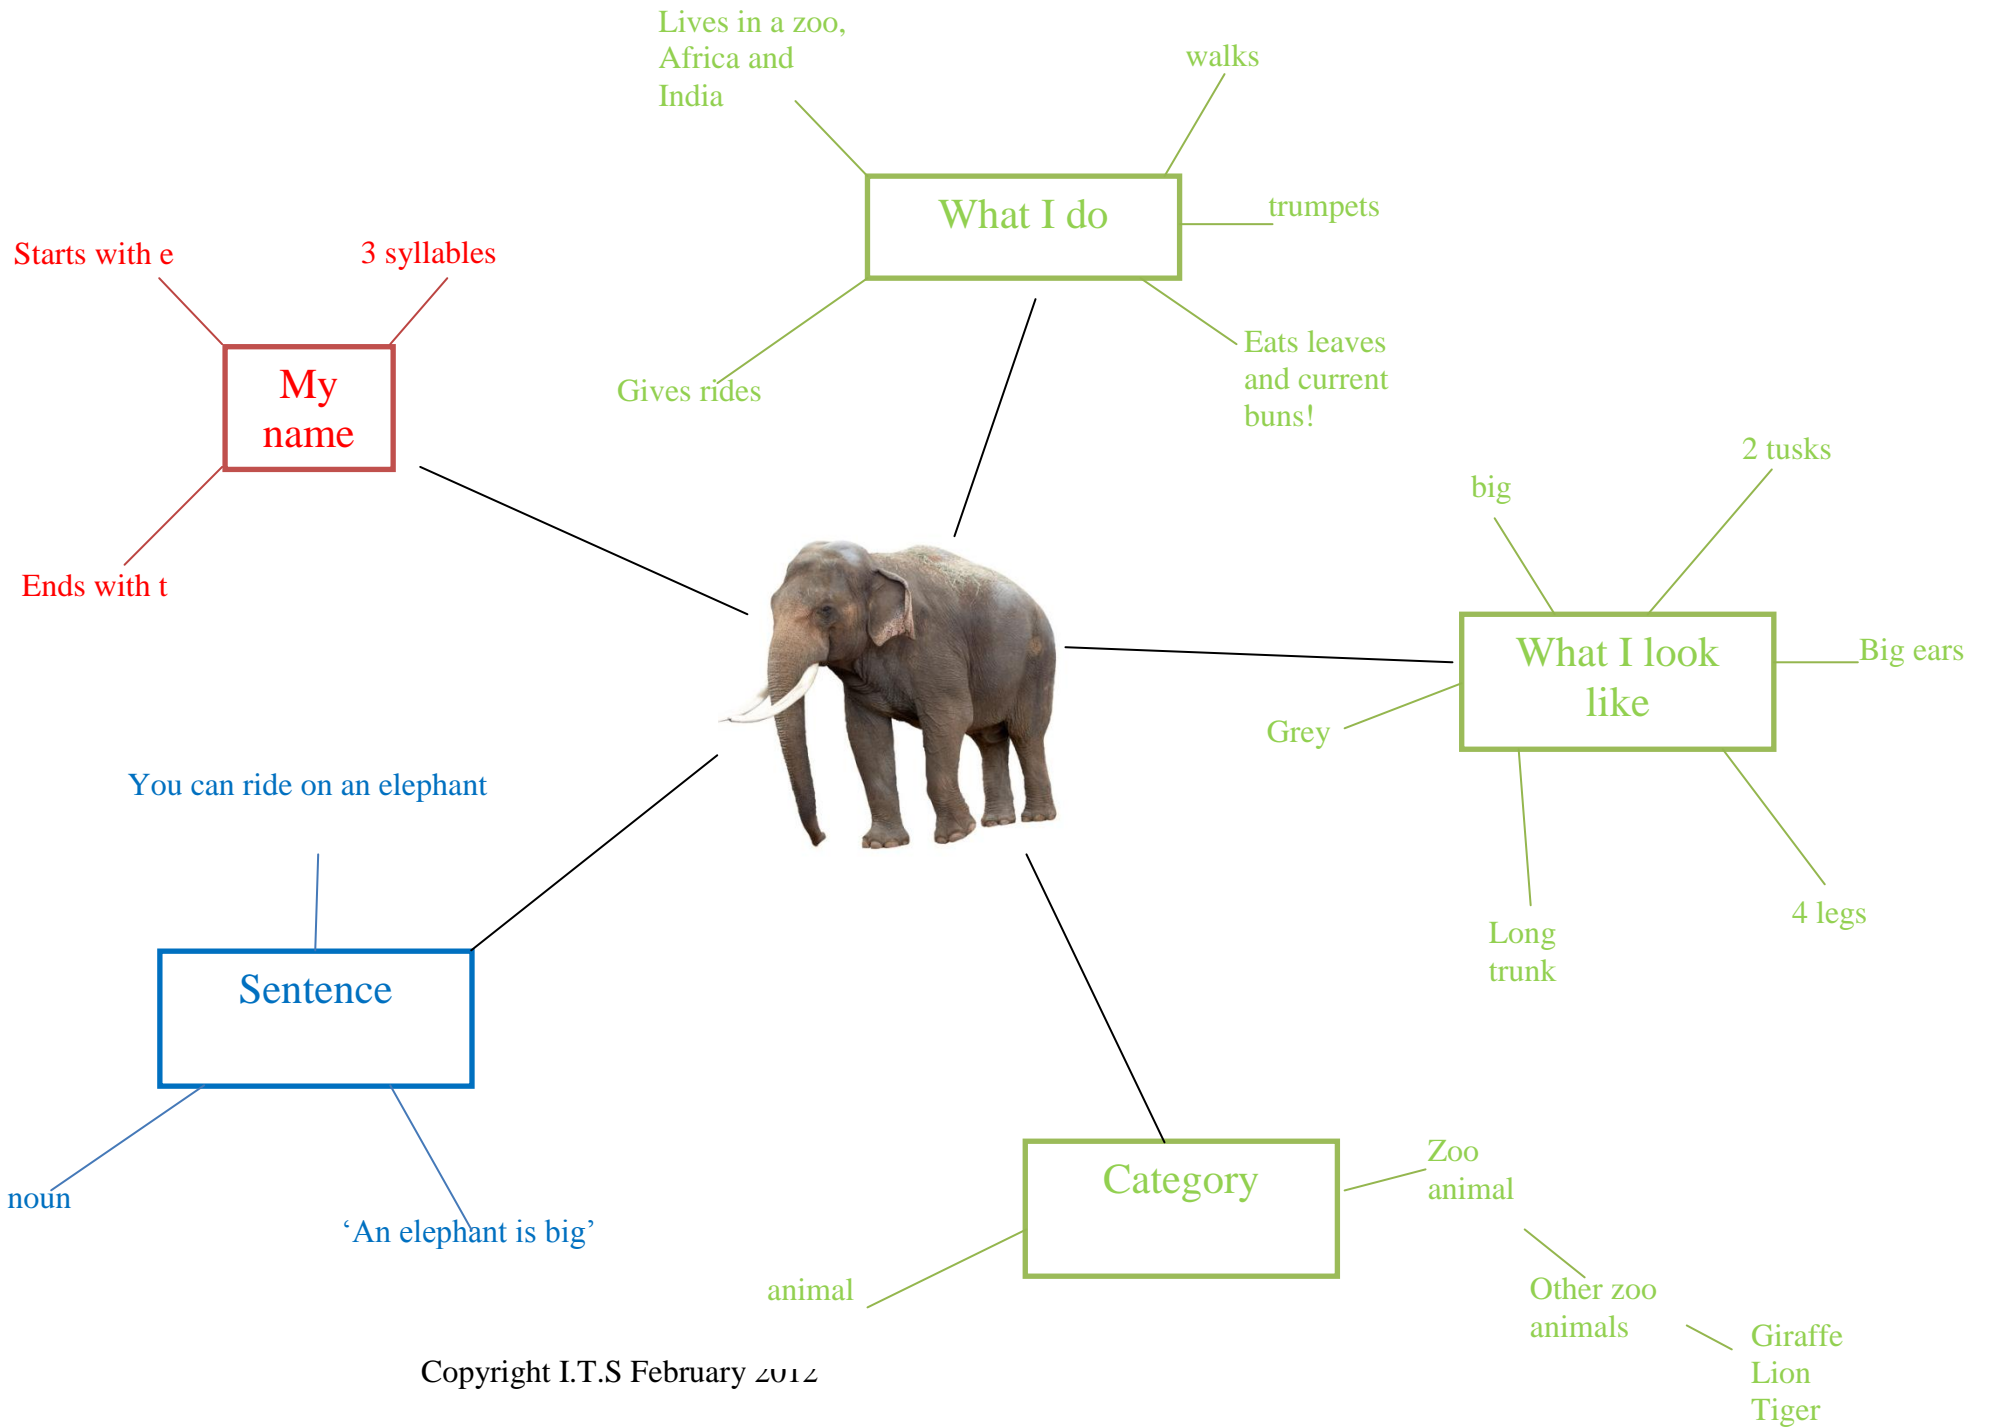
Lives in a zoo, Africa and India

walks

What I do

trumpets

Starts with e

3 syllables

My name

Gives rides

Eats leaves and current buns!

Ends with t

big

2 tusks

What I look like

Big ears

Grey

You can ride on an elephant

Long trunk

4 legs

Sentence

Category

Zoo animal

noun

'An elephant is big'

animal

Other zoo animals

Giraffe
Lion
Tiger

Copyright I.T.S February 2012